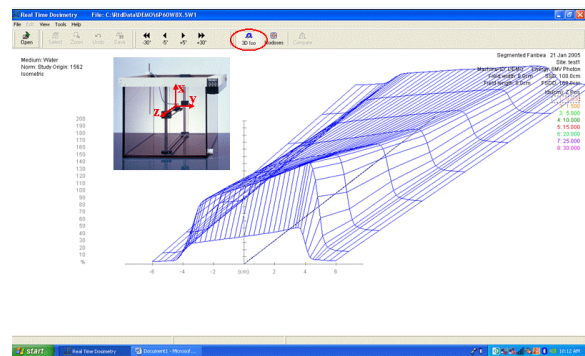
Real Time Dosimetry  File: C:\RtdData\DEMO\6P60WBX.SW1

File Edit View Tools Help

Open  Select  Zoom  Undo  Save  -30°  -5°  +5°  +30°  3D Iso  Isodoses  Compare

Medium: Water
Norm: Stude Origin: 1562
Isometric

Segmented Fanbea  21 Jan 2005
Site: test1
Machine: 6D-DEMO  Energy: 6MV Photon
Field width: 6.0 cm  SSD: 100.0cm
Field length: 6.0 cm  FSDD: 100.0 cm
Medium: Z (cm)
1: 1.500
2: 5.000
3: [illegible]
4: 10.000
5: 15.000
6: 20.000
7: 25.000
8: 30.000

X
Y
Z

200
190
180
170
160
150
140
130
120
110
100
90
80
70
60
50
40
30
20
10
%

-6  -4  -2  (cm)  2  4  6

start  Real Time Dosimetry  Document1 - Microsof...  10:12 AM